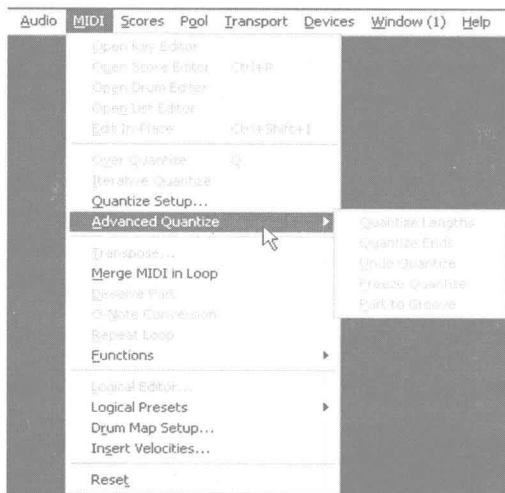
Audio MIDI Scores Pool Transport Devices Window (1) Help

Open Key Editor
Open Score Editor Ctrl+R
Open Drum Editor
Open List Editor
Edit In-Place Ctrl+Shift+I

Over Quantize Q
Iterative Quantize
Quantize Setup...
Advanced Quantize

Transpose...
Merge MIDI in Loop
Dissolve Part
O-Note Conversion
Repeat Loop
Functions

Logical Editor...
Logical Presets
Drum Map Setup...
Insert Velocities...

Reset

Quantize Lengths
Quantize Ends
Undo Quantize
Freeze Quantize
Part to Groove